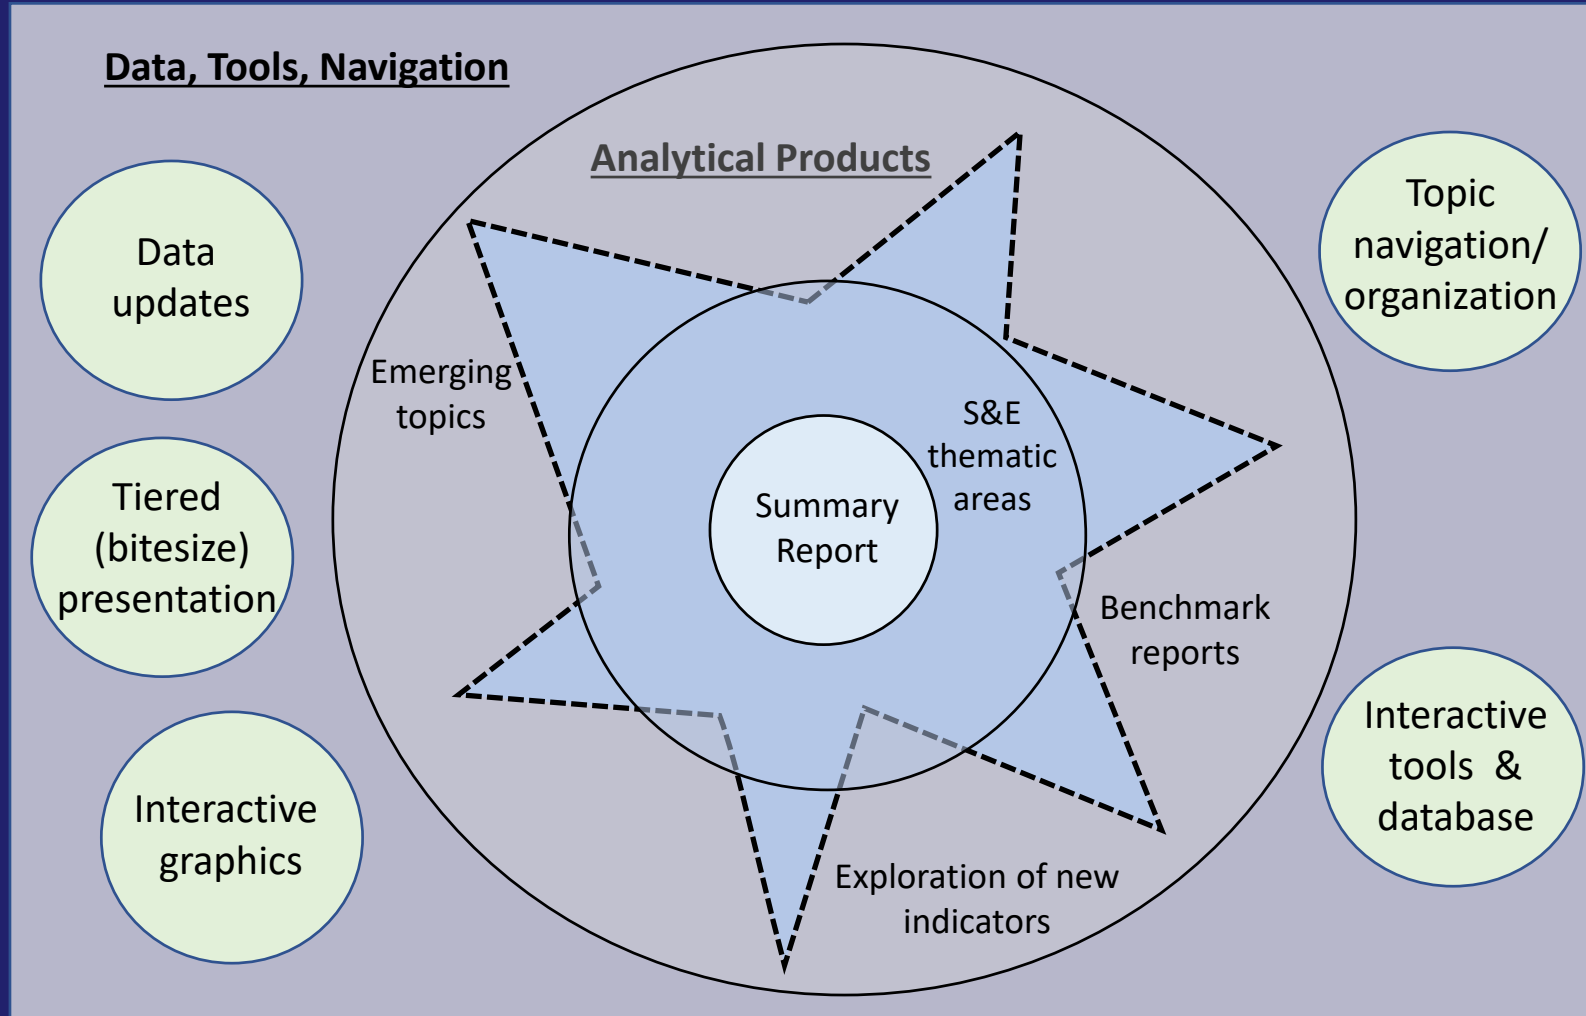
Data, Tools, Navigation

Analytical Products

Data updates

Tiered (bitesize) presentation

Interactive graphics

Topic navigation/ organization

Interactive tools & database

Emerging topics

S&E thematic areas

Summary Report

Benchmark reports

Exploration of new indicators